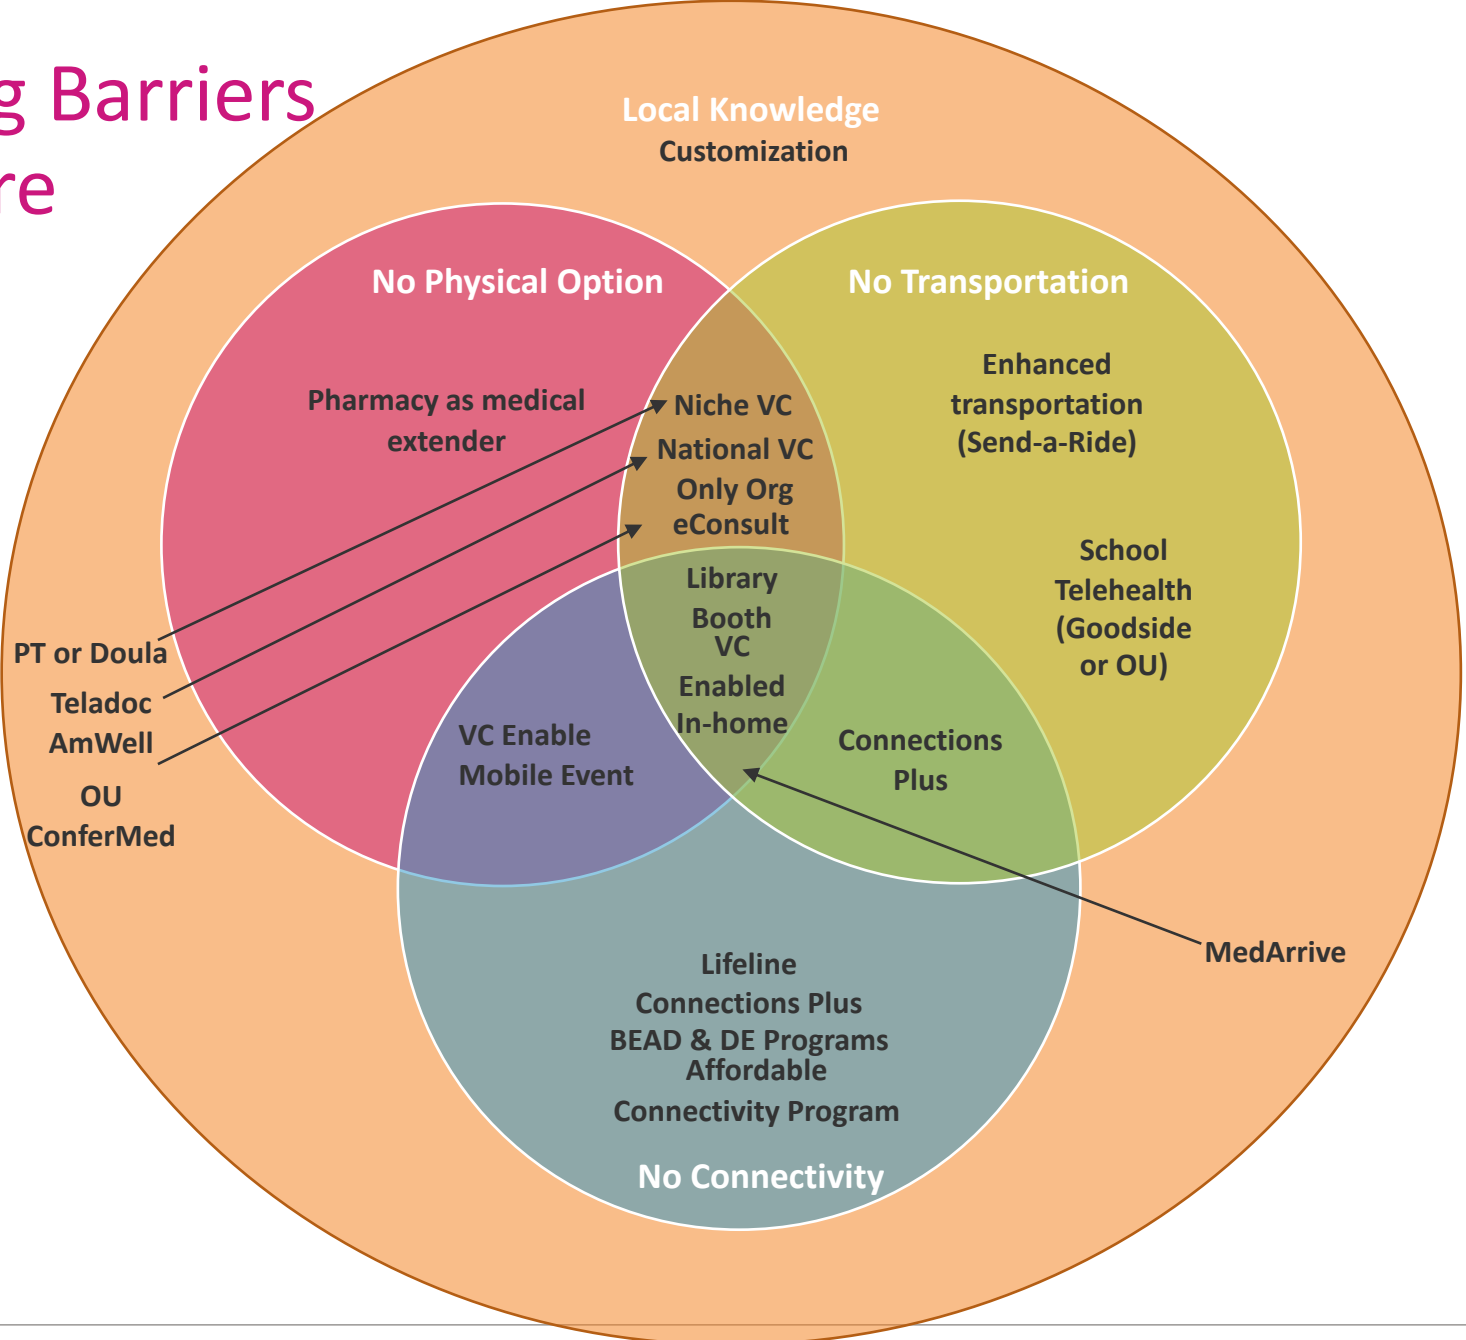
g Barriers
re

Local Knowledge
Customization

No Physical Option

Pharmacy as medical extender

No Transportation

Enhanced transportation (Send-a-Ride)

Niche VC
National VC
Only Org
eConsult

School Telehealth (Goodside or OU)

Library Booth
VC Enabled In-home

PT or Doula
Teladoc
AmWell
OU
ConferMed

VC Enable Mobile Event

Connections Plus

MedArrive

Lifeline
Connections Plus
BEAD & DE Programs
Affordable Connectivity Program

No Connectivity